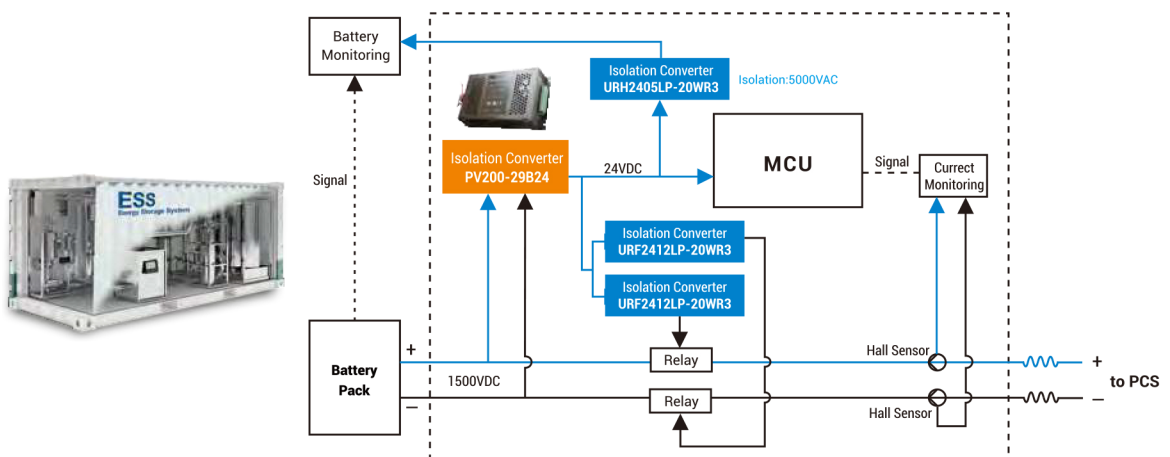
ESS
Energy Storage System

Battery Monitoring

Signal

Isolation Converter
URH2405LP-20WR3

Isolation:5000VAC

Isolation Converter
PV200-29B24

24VDC

MCU

Signal

Currect Monitoring

Isolation Converter
URF2412LP-20WR3

Isolation Converter
URF2412LP-20WR3

Battery Pack

+

−

1500VDC

Relay

Relay

Hall Sensor

Hall Sensor

+

−

to PCS